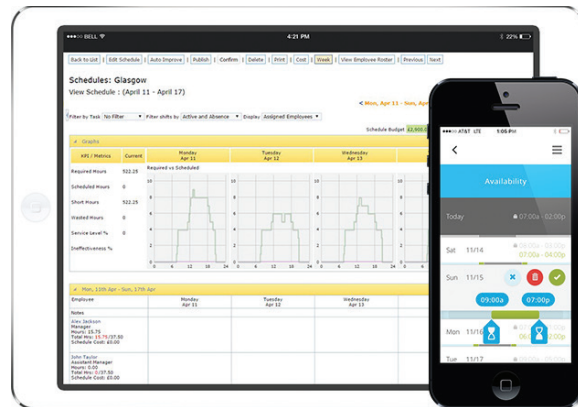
••••• BELL 4:21 PM 22%

Back to List | Edit Schedule | Auto Improve | Publish | Confirm | Delete | Print | Csv | Week | View Employee Roster | Previous | Next

Schedules: Glasgow

View Schedule : (April 11 - April 17)

< Mon, April 11 - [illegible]

Filter by Task No Filter Filter shifts by Active and Absence Display Assigned Employees

Schedule Budget £2,900.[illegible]

Graphs

| KPI / Metrics | Current | Monday Apr 11 | Tuesday Apr 12 | Wednesday Apr 13 | Thursday |
|---|---|---|---|---|---|
| Required Hours | 522.25 | | | | |
| Scheduled Hours | 0 | | | | |
| Short Hours | 522.25 | | | | |
| Wasted Hours | 0 | | | | |
| Service Level % | 0 | | | | |
| Ineffectiveness % | | | | | |

Required vs Scheduled

Mon, 11th Apr - Sun, 17th Apr

| Employee | Monday Apr 11 | Tuesday Apr 12 | Wednesday Apr 13 |
|---|---|---|---|
| Notes | | | |
| Alex Jackson Manager Hours: 15.75 Total Hrs: 15.75/37.50 Schedule Cost: £0.00 | | | |
| John Taylor Assistant Manager Hours: 0 Total Hrs: 0/37.50 Schedule Cost: £0.00 | | | |

••••• AT&T LTE 1:05 PM

Availability

Today 07:00a - 07:00p

Sat 11/14 09:00a - 09:00p 07:00a - 04:00p

Sun 11/15 07:00p

09:00a 07:00p

Mon 11/16

Tue 11/17